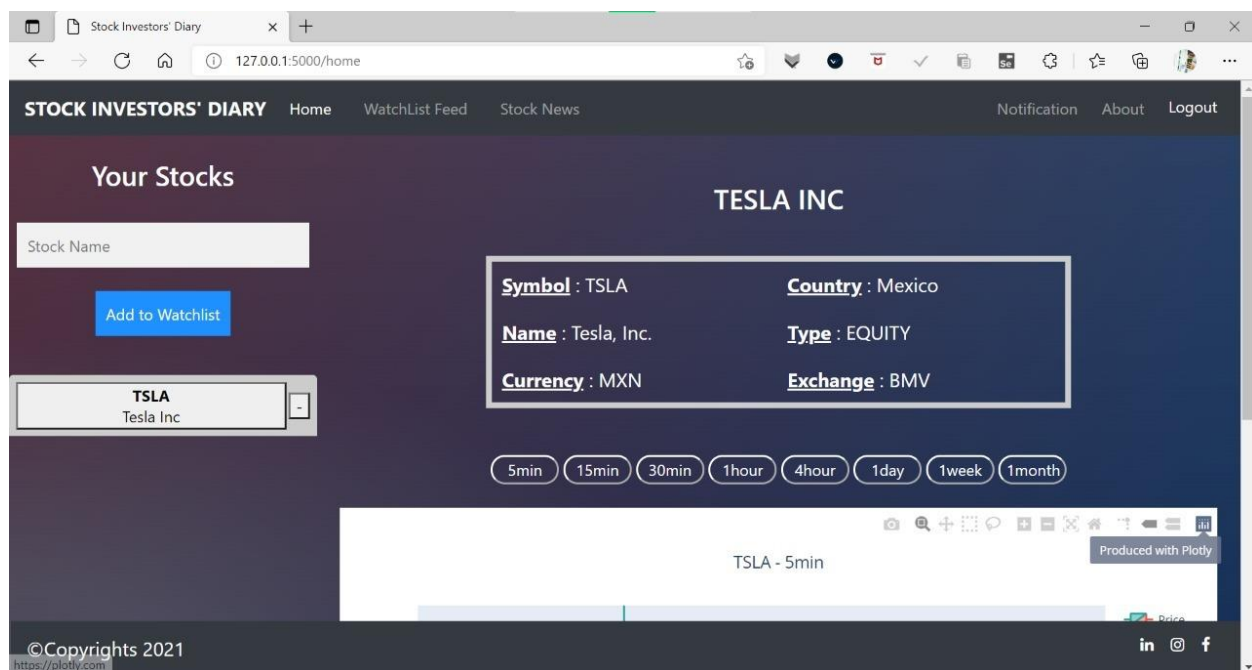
Stock Investors' Diary

127.0.0.1:5000/home

STOCK INVESTORS' DIARY Home WatchList Feed Stock News Notification About Logout

Your Stocks

Stock Name

Add to Watchlist

TSLA
Tesla Inc
-

TESLA INC

Symbol : TSLA
Country : Mexico
Name : Tesla, Inc.
Type : EQUITY
Currency : MXN
Exchange : BMV

5min 15min 30min 1hour 4hour 1day 1week 1month

Produced with Plotly

TSLA - 5min

Price

©Copyrights 2021

https://plotly.com

in